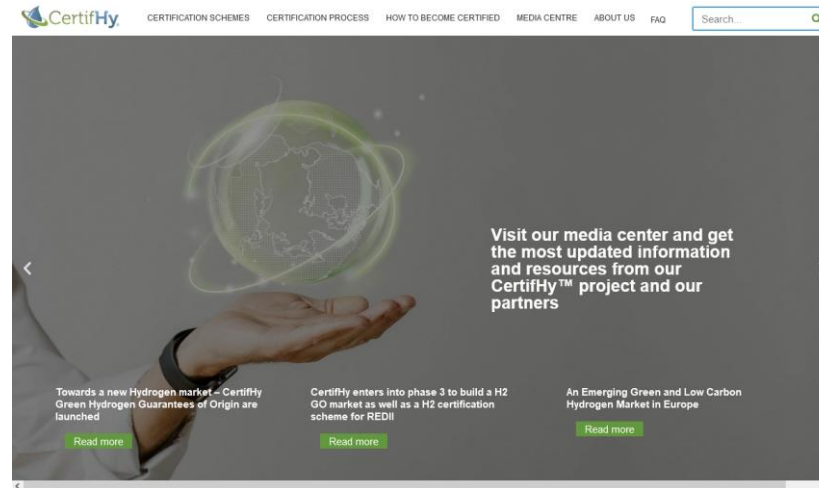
CertifHy

CERTIFICATION SCHEMES CERTIFICATION PROCESS HOW TO BECOME CERTIFIED MEDIA CENTRE ABOUT US FAQ

Search...

Visit our media center and get the most updated information and resources from our CertifHy™ project and our partners

Towards a new Hydrogen market – CertifHy Green Hydrogen Guarantees of Origin are launched

Read more

CertifHy enters into phase 3 to build a H2 GO market as well as a H2 certification scheme for REDII

Read more

An Emerging Green and Low Carbon Hydrogen Market in Europe

Read more